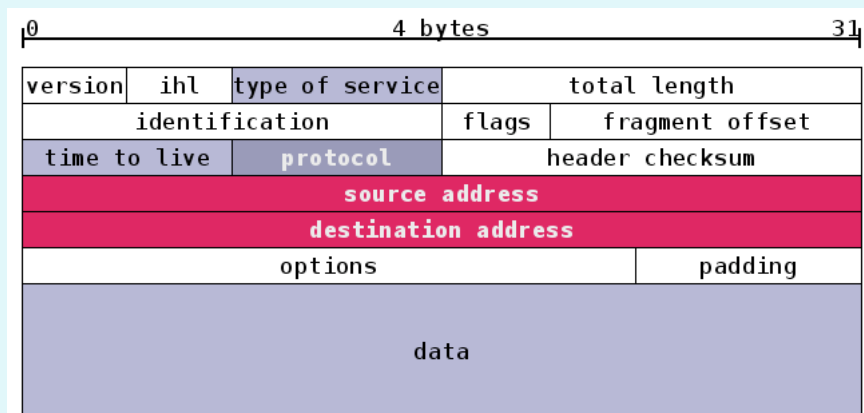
0 4 bytes 31

| version | ihl | type of service | total length | |
|---|---|---|---|---|
| identification | | | flags | fragment offset |
| time to live | | protocol | header checksum | |
| source address | | | | |
| destination address | | | | |
| options | | | | padding |
| data | | | | |